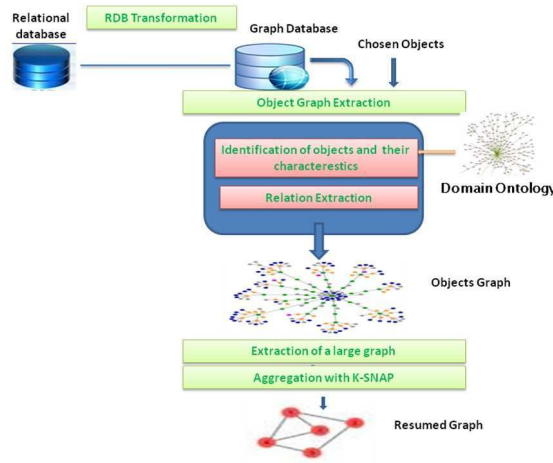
Relational database

RDB Transformation

Graph Database

Chosen Objects

Object Graph Extraction

Identification of objects and their characterestics

Relation Extraction

Domain Ontology

Objects Graph

Extraction of a large graph

Aggregation with K-SNAP

Resumed Graph